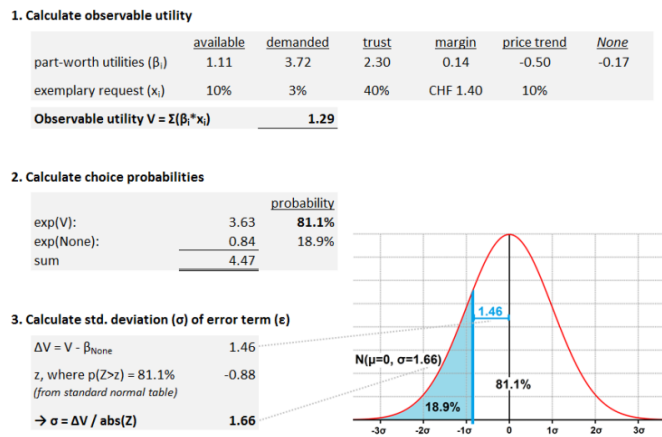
**1. Calculate observable utility**

| | available | demanded | trust | margin | price trend | *None* |
|---|---|---|---|---|---|---|
| part-worth utilities ($\beta_i$) | 1.11 | 3.72 | 2.30 | 0.14 | -0.50 | -0.17 |
| exemplary request ($x_i$) | 10% | 3% | 40% | CHF 1.40 | 10% | |
| **Observable utility V = Σ($\beta_i$*$x_i$)** | **1.29** | | | | | |

**2. Calculate choice probabilities**

| | | probability |
|---|---|---|
| exp(V): | 3.63 | **81.1%** |
| exp(None): | 0.84 | 18.9% |
| sum | 4.47 | |

**3. Calculate std. deviation (σ) of error term (ε)**

| | |
|---|---|
| ΔV = V - $\beta_{None}$ | 1.46 |
| z, where p(Z>z) = 81.1% *(from standard normal table)* | -0.88 |
| **→ σ = ΔV / abs(Z)** | **1.66** |

1.46

N(μ=0, σ=1.66)

81.1%

18.9%

-3σ -2σ -1σ 0 1σ 2σ 3σ